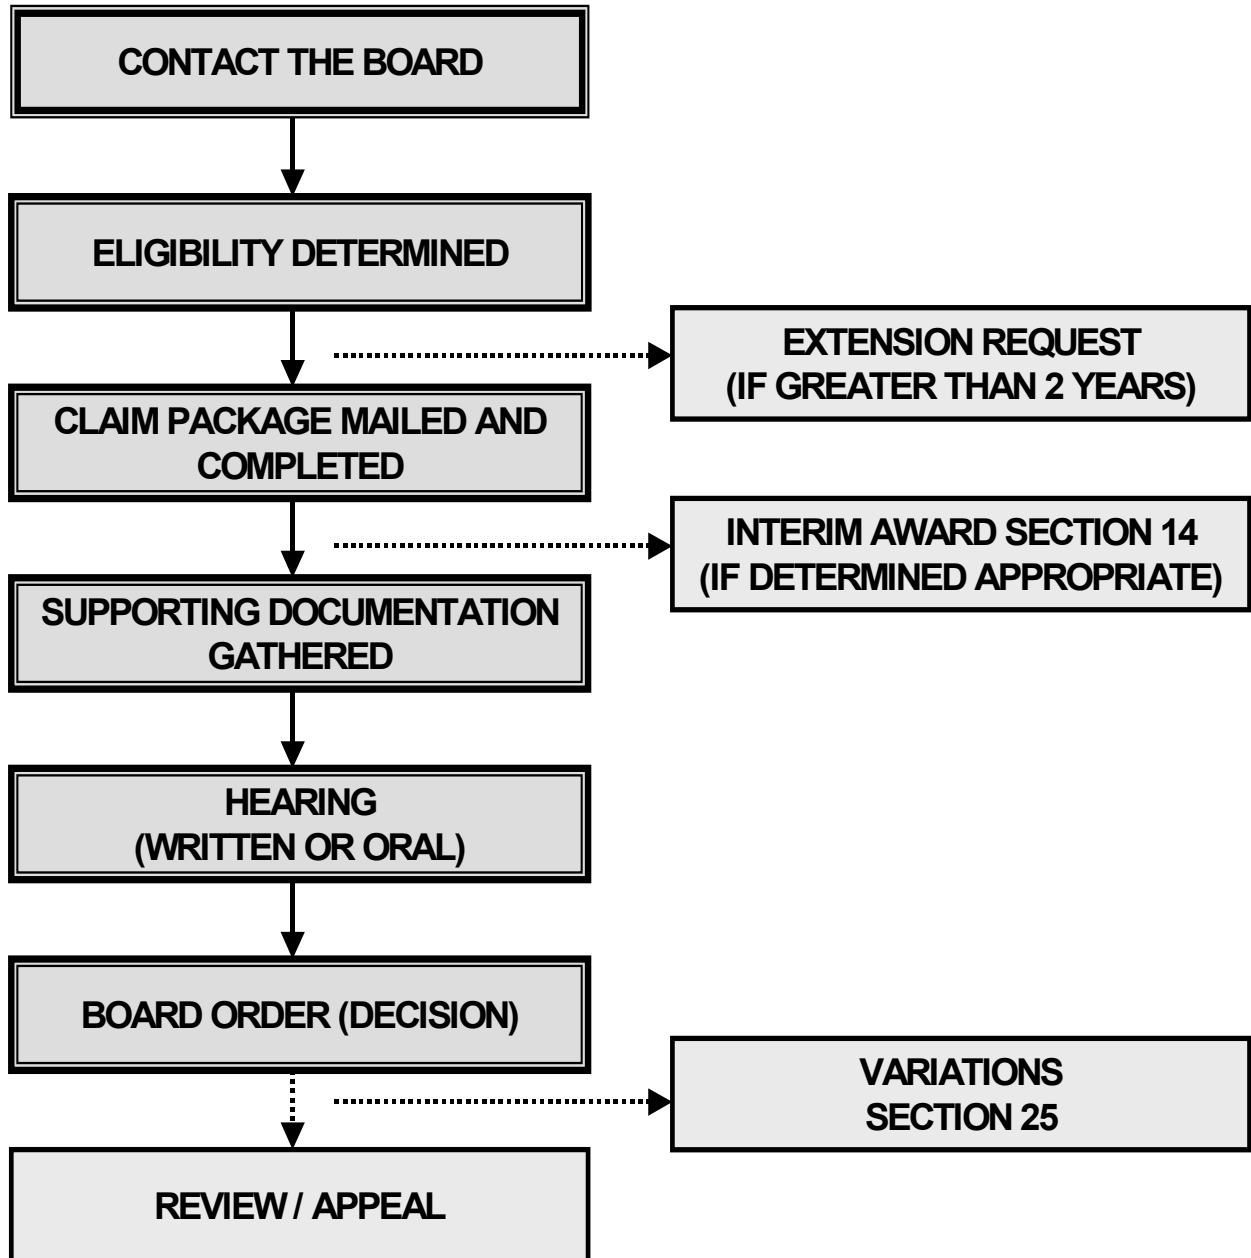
CONTACT THE BOARD

ELIGIBILITY DETERMINED

EXTENSION REQUEST (IF GREATER THAN 2 YEARS)

CLAIM PACKAGE MAILED AND COMPLETED

INTERIM AWARD SECTION 14 (IF DETERMINED APPROPRIATE)

SUPPORTING DOCUMENTATION GATHERED

HEARING (WRITTEN OR ORAL)

BOARD ORDER (DECISION)

VARIATIONS SECTION 25

REVIEW / APPEAL